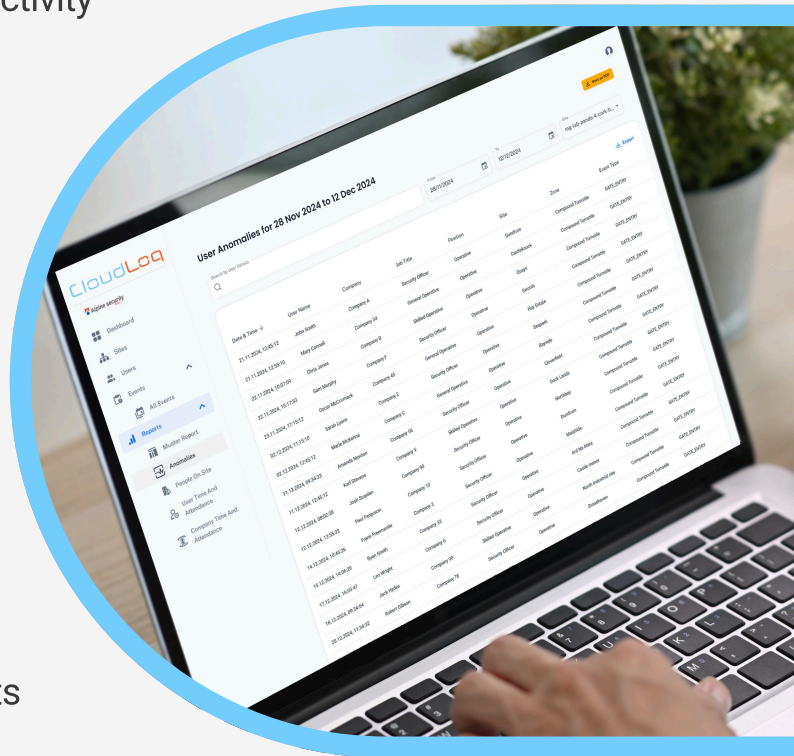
ctivity

ts

CloudLoq

Alpine security

Dashboard

Sites

Users

Events

All Events

Reports

Muster Report

Anomalies

People On Site

User Time And Attendance

Company Time And Attendance

User Anomalies for 28 Nov 2024 to 12 Dec 2024

Search by User Details

From 28/11/2024

To 12/12/2024

Site

Export

| Date & Time | User Name | Company | Job Title | Position | Site | Zone | Event Type |
|---|---|---|---|---|---|---|---|
| 21.11.2024, 10:45:12 | John Smith | Company A | Security Officer | Operative | Gentham | Compound Turnstile | GATE_ENTRY |
| 21.11.2024, 12:55:10 | Mary Connell | Company 24 | General Operative | Operative | Castlebrook | Compound Turnstile | GATE_ENTRY |
| 22.11.2024, 10:07:09 | Chris James | Company B | Skilled Operative | Operative | Quays | Compound Turnstile | GATE_ENTRY |
| 22.11.2024, 15:17:22 | Sam Murphy | Company F | Security Officer | Operative | Seaside | Compound Turnstile | GATE_ENTRY |
| 23.11.2024, 17:15:12 | Oscar McCormack | Company 45 | General Operative | Operative | Hay Estate | Compound Turnstile | GATE_ENTRY |
| 02.12.2024, 11:15:10 | Sarah Lyons | Company Z | Security Officer | Operative | Seaport | Compound Turnstile | GATE_ENTRY |
| 02.12.2024, 12:45:12 | Maria McKenna | Company C | General Operative | Operative | Bayside | Compound Turnstile | GATE_ENTRY |
| 11.12.2024, 09:54:23 | Amanda Morrison | Company 56 | Skilled Operative | Operative | Clearfield | Compound Turnstile | GATE_ENTRY |
| 11.12.2024, 12:48:12 | Karl Stevens | Company Y | Security Officer | Operative | Duck Lands | Compound Turnstile | GATE_ENTRY |
| 12.12.2024, 08:20:28 | Josh Scanlan | Company 90 | Security Officer | Operative | Northway | Compound Turnstile | GATE_ENTRY |
| 12.12.2024, 12:55:22 | Paul Ferguson | Company 13 | Security Officer | Operative | Poolham | Compound Turnstile | GATE_ENTRY |
| 14.12.2024, 10:45:25 | Frank Freemantle | Company E | Security Officer | Operative | Middlelee | Compound Turnstile | GATE_ENTRY |
| 15.12.2024, 14:08:30 | Ryan Smith | Company 33 | Security Officer | Operative | Aid No Man | Compound Turnstile | GATE_ENTRY |
| 17.12.2024, 15:03:47 | Lee Wright | Company G | Skilled Operative | Operative | Castle manor | Compound Turnstile | GATE_ENTRY |
| 18.12.2024, 09:24:54 | Jack Hydes | Company 99 | Security Officer | Operative | North industrial site | Compound Turnstile | GATE_ENTRY |
| 20.12.2024, 17:54:32 | Robert Gibson | Company 78 | Security Officer | Operative | Greenhaven | Compound Turnstile | GATE_ENTRY |